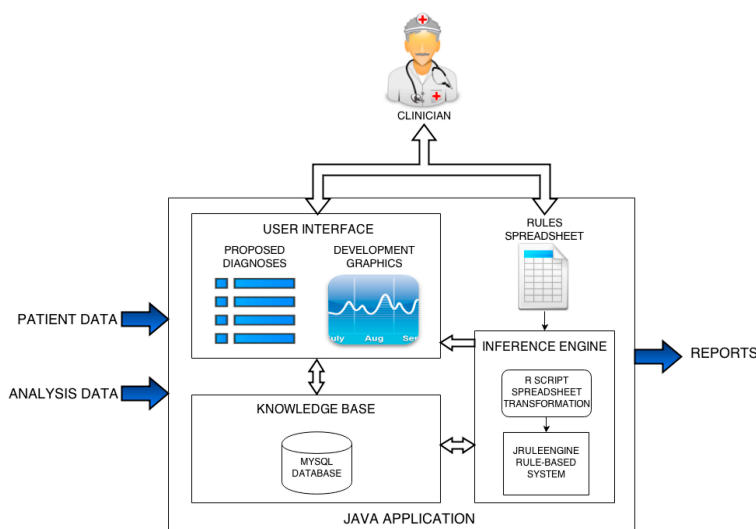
CLINICIAN

USER INTERFACE

PROPOSED DIAGNOSES

DEVELOPMENT GRAPHICS

uly Aug Sep

RULES SPREADSHEET

PATIENT DATA

ANALYSIS DATA

INFERENCE ENGINE

R SCRIPT SPREADSHEET TRANSFORMATION

JRULEENGINE RULE-BASED SYSTEM

REPORTS

KNOWLEDGE BASE

MYSQL DATABASE

JAVA APPLICATION